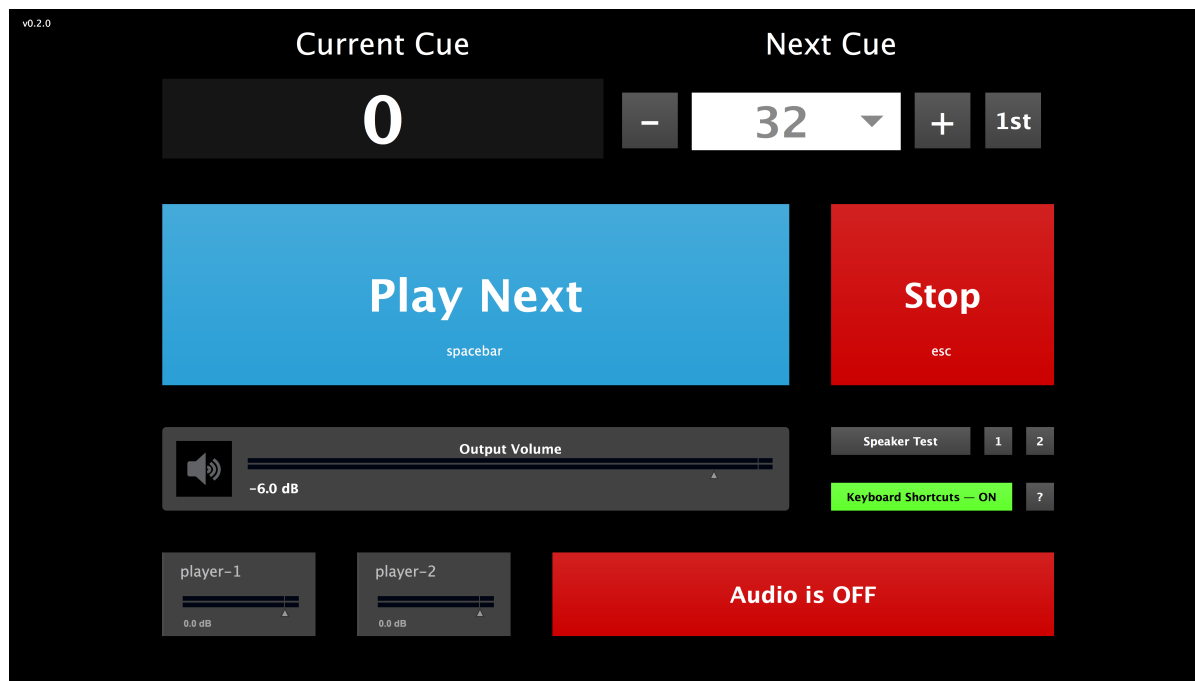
v0.2.0

Current Cue

Next Cue

0

–

32

+

1st

Play Next

spacebar

Stop

esc

Output Volume

-6.0 dB

Speaker Test

1

2

Keyboard Shortcuts — ON

?

player-1

0.0 dB

player-2

0.0 dB

Audio is OFF